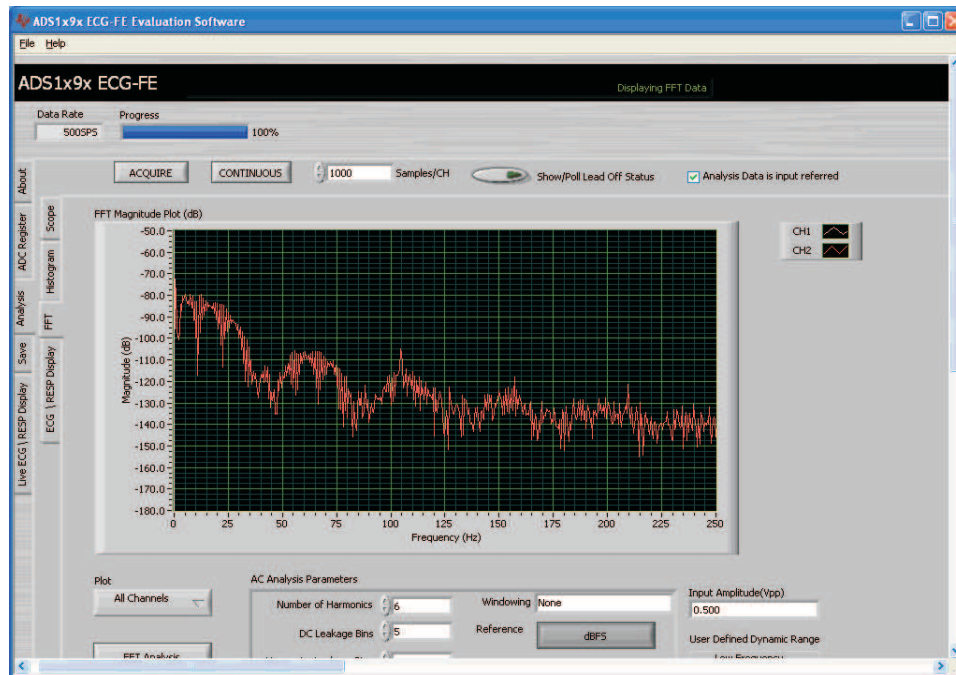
ADS1x9x ECG-FE Evaluation Software

File Help

ADS1x9x ECG-FE

Displaying FFT Data

Data Rate
500SPS

Progress
100%

About
ADC Register
Analysis
Save
Live ECG \ RESP Display

Scope
Histogram
FFT
ECG \ RESP Display

ACQUIRE
CONTINUOUS
1000
Samples/CH
Show/Poll Lead Off Status
Analysis Data is input referred

FFT Magnitude Plot (dB)

CH1
CH2

Magnitude (dB)
-50.0
-60.0
-70.0
-80.0
-90.0
-100.0
-110.0
-120.0
-130.0
-140.0
-150.0
-160.0
-170.0
-180.0
0 25 50 75 100 125 150 175 200 225 250
Frequency (Hz)

Plot
All Channels

FFT Analysis

AC Analysis Parameters
Number of Harmonics 6
DC Leakage Bins 5
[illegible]
Windowing None
Reference dBFS

Input Amplitude(Vpp)
0.500
User Defined Dynamic Range
Low Frequency